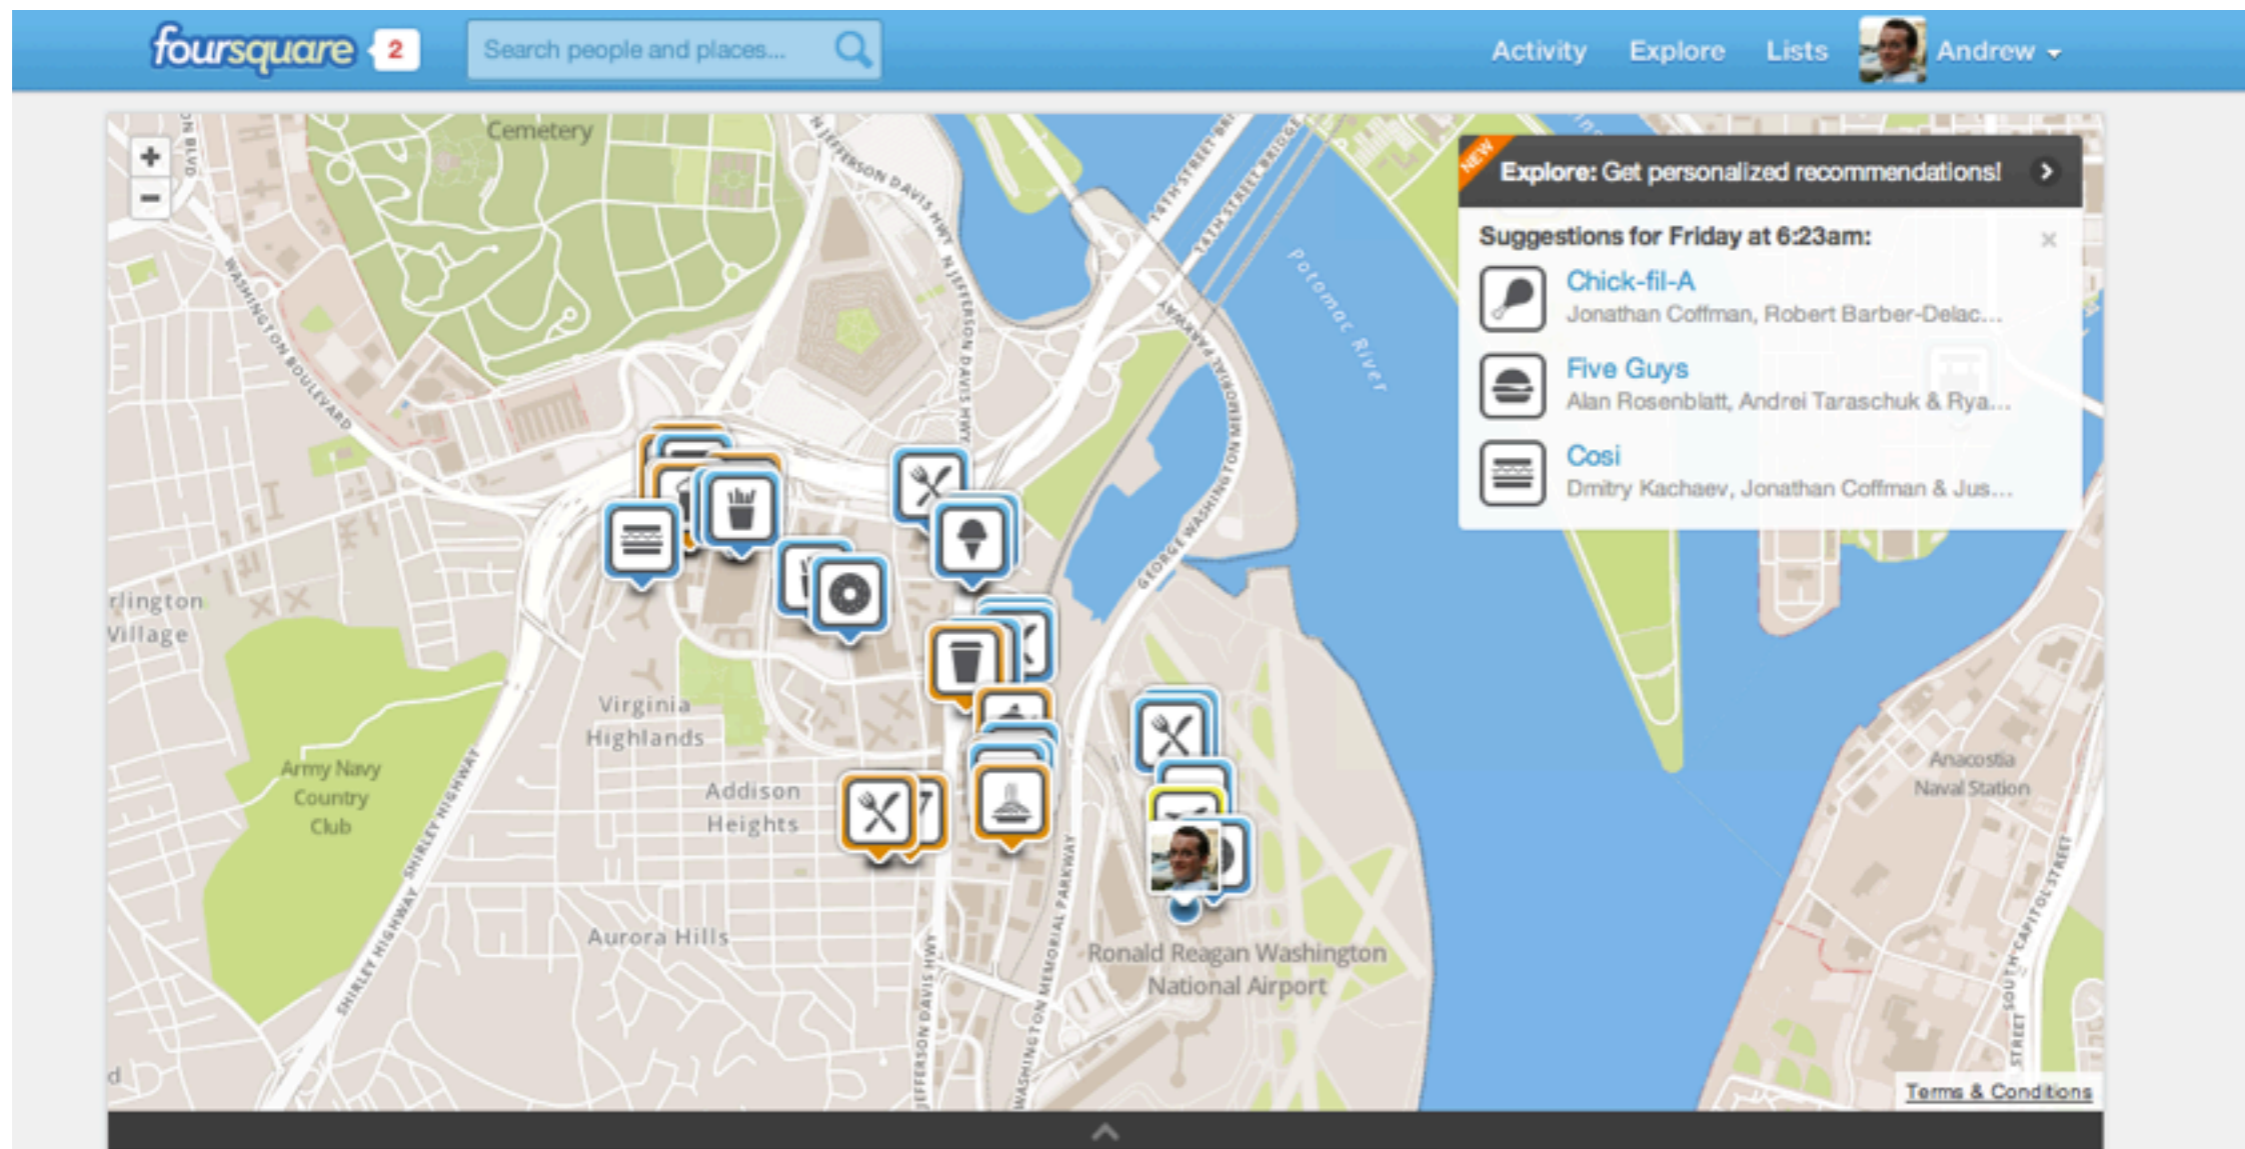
foursquare 2 Search people and places... Activity Explore Lists Andrew

+
−

Cemetery

NEW
Explore: Get personalized recommendations!

Suggestions for Friday at 6:23am:
×
Chick-fil-A
Jonathan Coffman, Robert Barber-Delac...
Five Guys
Alan Rosenblatt, Andrei Taraschuk & Rya...
Cosi
Dmitry Kachaev, Jonathan Coffman & Jus...

WASHINGTON BOULEVARD
N JEFFERSON DAVIS HWY
14TH STREET BRIDGE
Potomac River
GEORGE WASHINGTON MEMORIAL PARKWAY
rlington Village
Virginia Highlands
Army Navy Country Club
SHIRLEY HIGHWAY
Addison Heights
Aurora Hills
JEFFERSON DAVIS HWY
WASHINGTON MEMORIAL PARKWAY
Ronald Reagan Washington National Airport
Anacostia Naval Station
SOUTH CAPITOL STREET
Terms & Conditions